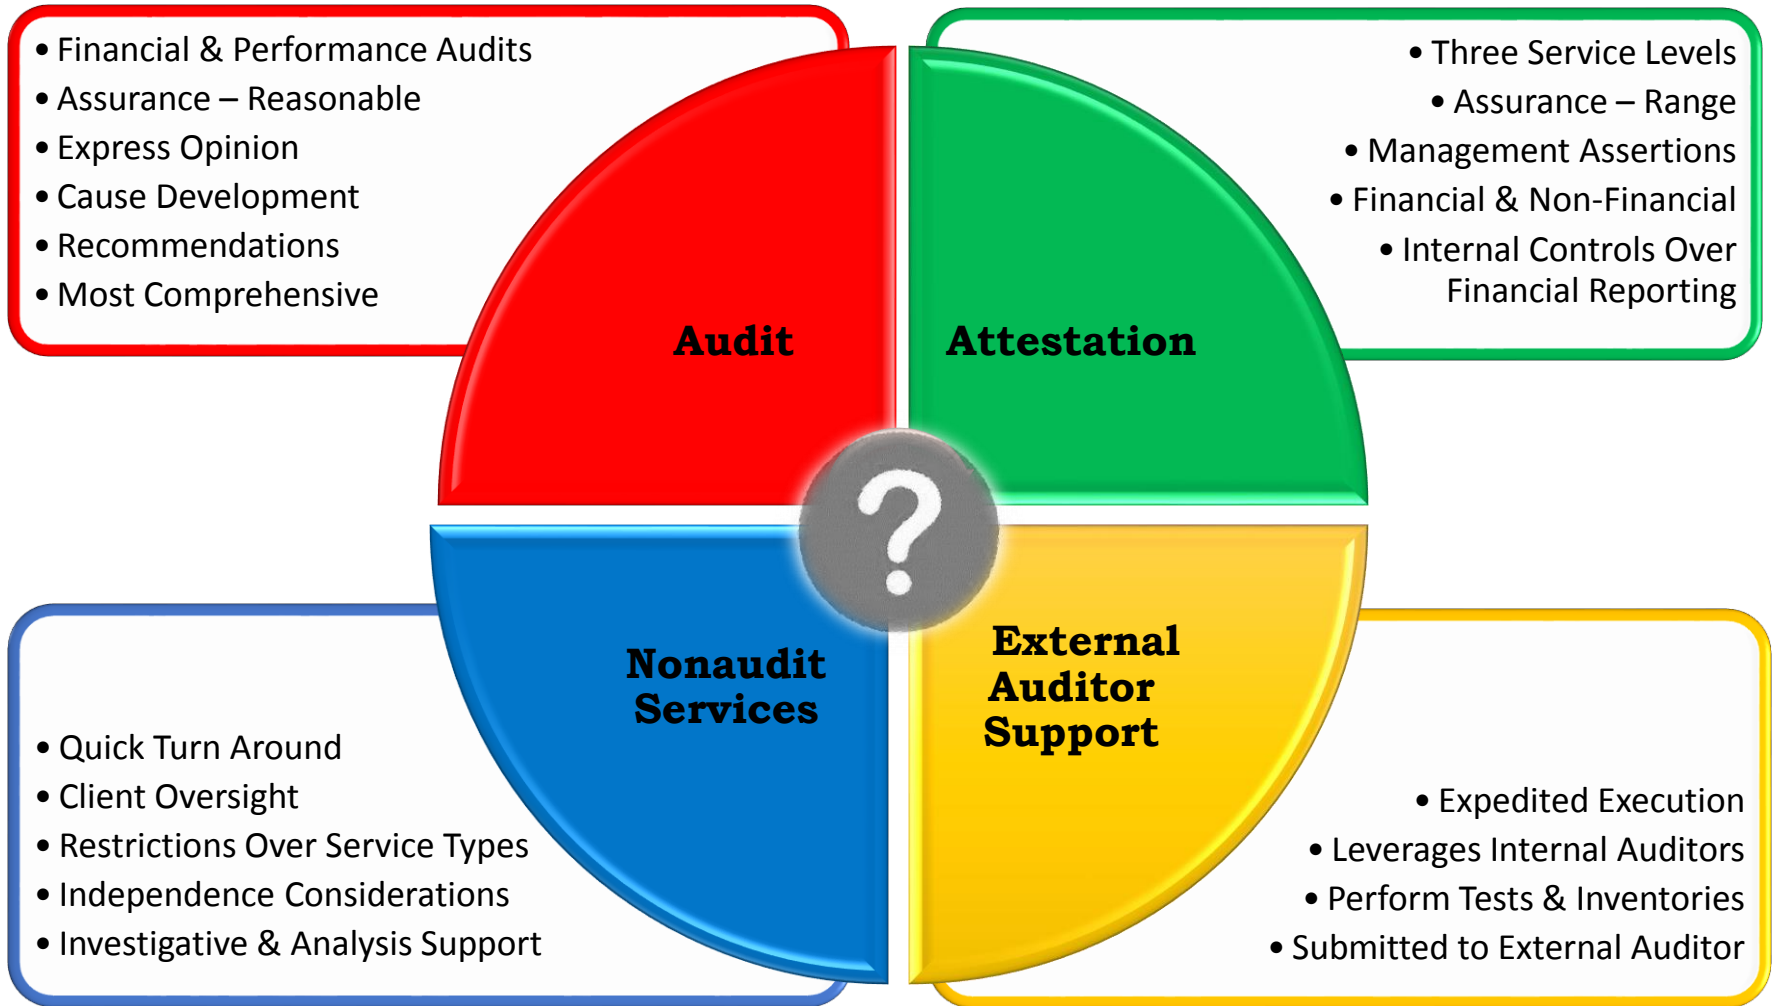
• Financial & Performance Audits
• Assurance – Reasonable
• Express Opinion
• Cause Development
• Recommendations
• Most Comprehensive

• Three Service Levels
• Assurance – Range
• Management Assertions
• Financial & Non-Financial
• Internal Controls Over Financial Reporting

Audit

Attestation

?

Nonaudit Services

External Auditor Support

• Quick Turn Around
• Client Oversight
• Restrictions Over Service Types
• Independence Considerations
• Investigative & Analysis Support

• Expedited Execution
• Leverages Internal Auditors
• Perform Tests & Inventories
• Submitted to External Auditor